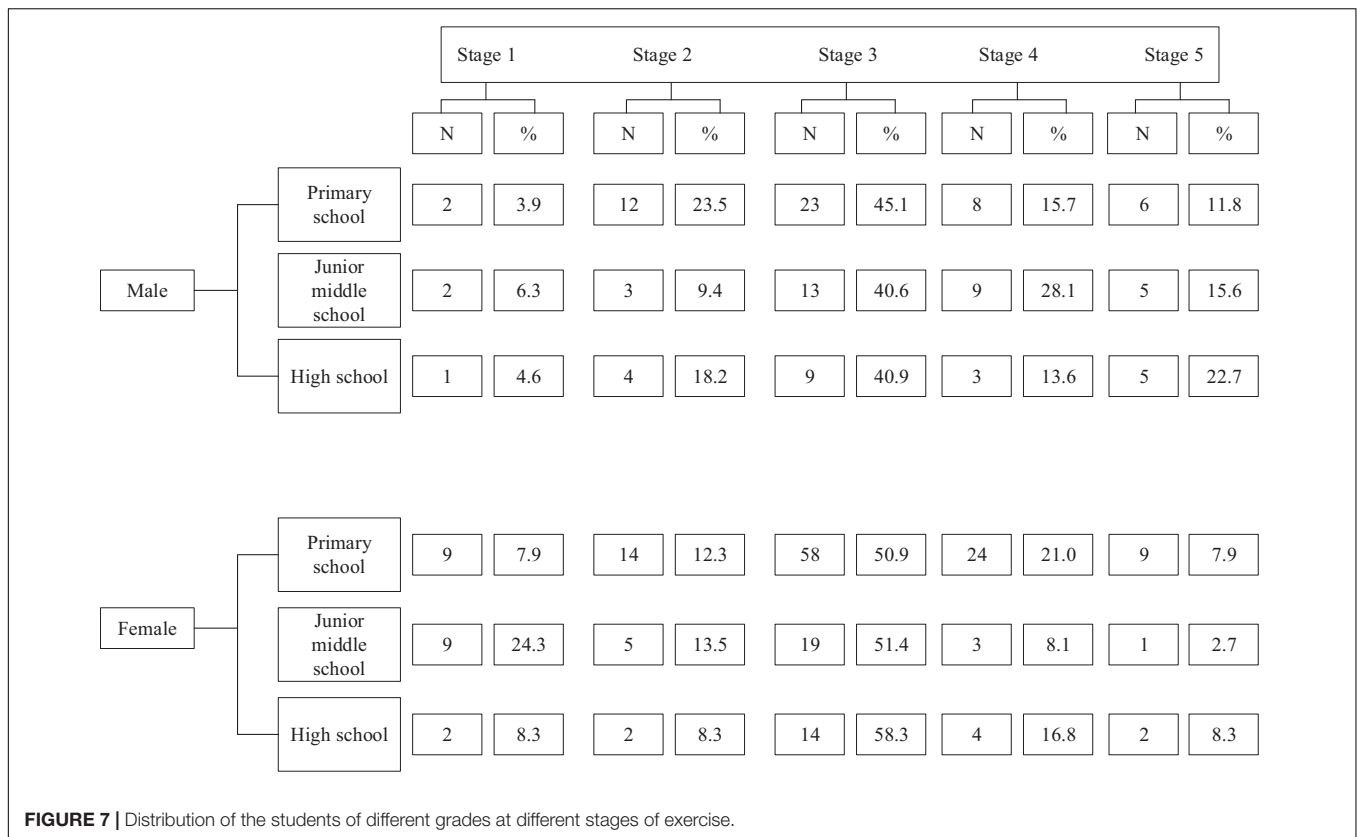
| | | Stage 1 | | Stage 2 | | Stage 3 | | Stage 4 | | Stage 5 | |
|---|---|---|---|---|---|---|---|---|---|---|---|
| | | N | % | N | % | N | % | N | % | N | % |
| Male | Primary school | 2 | 3.9 | 12 | 23.5 | 23 | 45.1 | 8 | 15.7 | 6 | 11.8 |
| Male | Junior middle school | 2 | 6.3 | 3 | 9.4 | 13 | 40.6 | 9 | 28.1 | 5 | 15.6 |
| Male | High school | 1 | 4.6 | 4 | 18.2 | 9 | 40.9 | 3 | 13.6 | 5 | 22.7 |
| Female | Primary school | 9 | 7.9 | 14 | 12.3 | 58 | 50.9 | 24 | 21.0 | 9 | 7.9 |
| Female | Junior middle school | 9 | 24.3 | 5 | 13.5 | 19 | 51.4 | 3 | 8.1 | 1 | 2.7 |
| Female | High school | 2 | 8.3 | 2 | 8.3 | 14 | 58.3 | 4 | 16.8 | 2 | 8.3 |

FIGURE 7 | Distribution of the students of different grades at different stages of exercise.